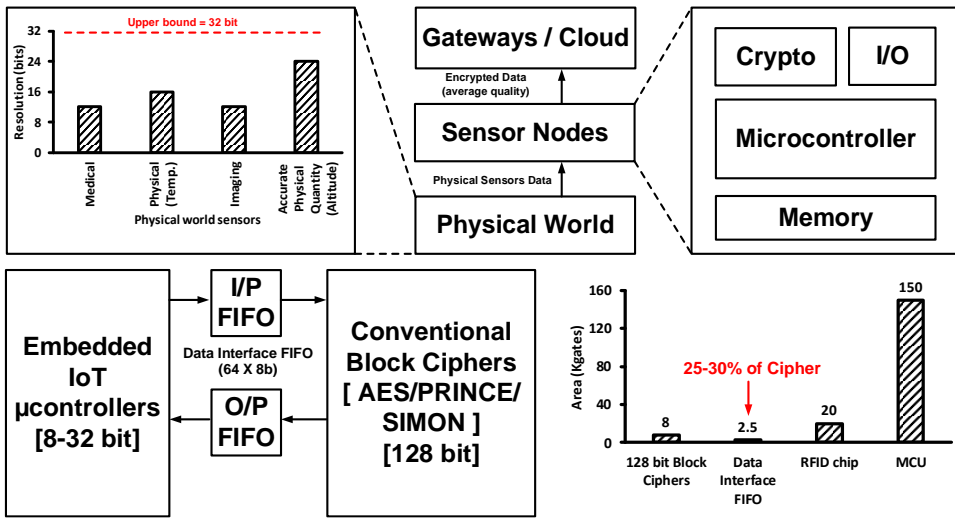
Upper bound = 32 bit

32
24
16
8
0

Resolution (bits)

Medical
Physical (Temp.)
Imaging
Accurate Physical Quantity (Altitude)

Physical world sensors

Gateways / Cloud

Encrypted Data (average quality)

Sensor Nodes

Physical Sensors Data

Physical World

Crypto

I/O

Microcontroller

Memory

Embedded IoT µcontrollers [8-32 bit]

I/P FIFO

Data Interface FIFO (64 X 8b)

O/P FIFO

Conventional Block Ciphers [ AES/PRINCE/ SIMON ] [128 bit]

160
120
80
40
0

Area (Kgates)

25-30% of Cipher

8
2.5
20
150

128 bit Block Ciphers
Data Interface FIFO
RFID chip
MCU